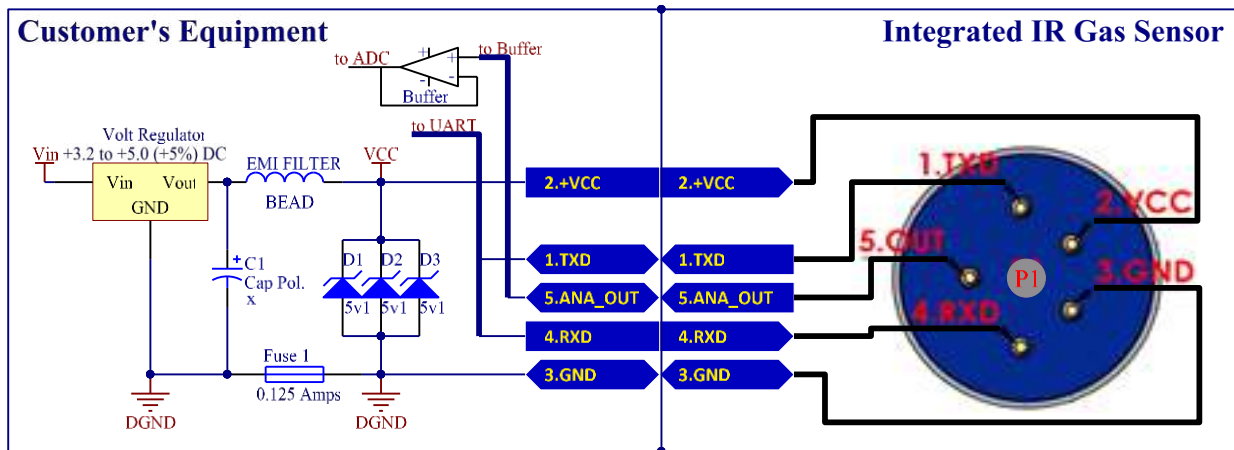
Customer's Equipment

Integrated IR Gas Sensor

to ADC
to Buffer
+
-
+
-
Buffer

to UART

Volt Regulator
Vin +3.2 to +5.0 (+5%) DC
Vin Vout
GND

EMI FILTER
BEAD

VCC

C1
Cap Pol.
x

D1 D2 D3
5v1 5v1 5v1

Fuse 1
0.125 Amps

DGND
DGND

2.+VCC 2.+VCC
1.TXD 1.TXD
5.ANA_OUT 5.ANA_OUT
4.RXD 4.RXD
3.GND 3.GND

1.TXD
2.VCC
5.OUT
P1
3.GND
4.RXD